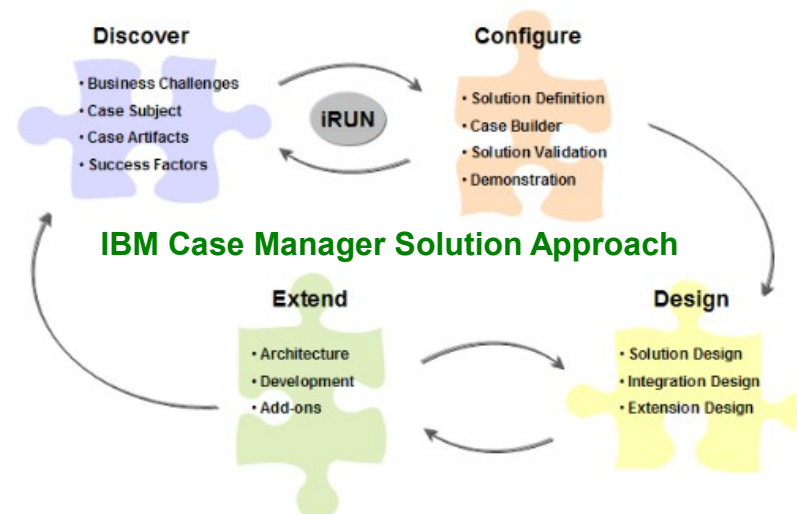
Discover

• Business Challenges
• Case Subject
• Case Artifacts
• Success Factors

iRUN

Configure

• Solution Definition
• Case Builder
• Solution Validation
• Demonstration

IBM Case Manager Solution Approach

Extend

• Architecture
• Development
• Add-ons

Design

• Solution Design
• Integration Design
• Extension Design